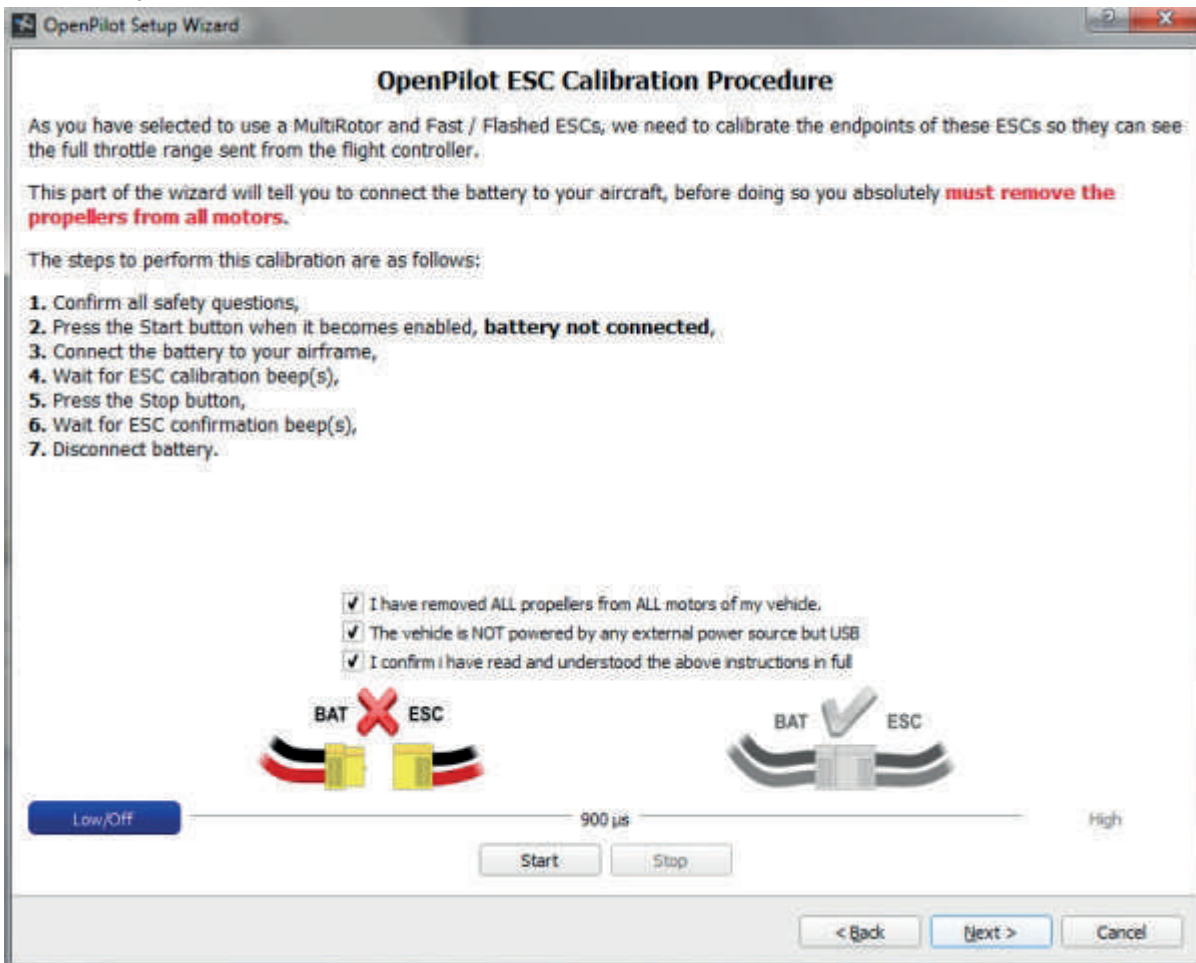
OpenPilot Setup Wizard

OpenPilot ESC Calibration Procedure

As you have selected to use a MultiRotor and Fast / Flashed ESCs, we need to calibrate the endpoints of these ESCs so they can see the full throttle range sent from the flight controller.

This part of the wizard will tell you to connect the battery to your aircraft, before doing so you absolutely **must remove the propellers from all motors**.

The steps to perform this calibration are as follows:

**1.** Confirm all safety questions,
**2.** Press the Start button when it becomes enabled, **battery not connected**,
**3.** Connect the battery to your airframe,
**4.** Wait for ESC calibration beep(s),
**5.** Press the Stop button,
**6.** Wait for ESC confirmation beep(s),
**7.** Disconnect battery.

I have removed ALL propellers from ALL motors of my vehicle.
The vehicle is NOT powered by any external power source but USB
I confirm i have read and understood the above instructions in full

BAT ESC

BAT ESC

Low/Off

900 µs

High

Start Stop

< Back Next > Cancel